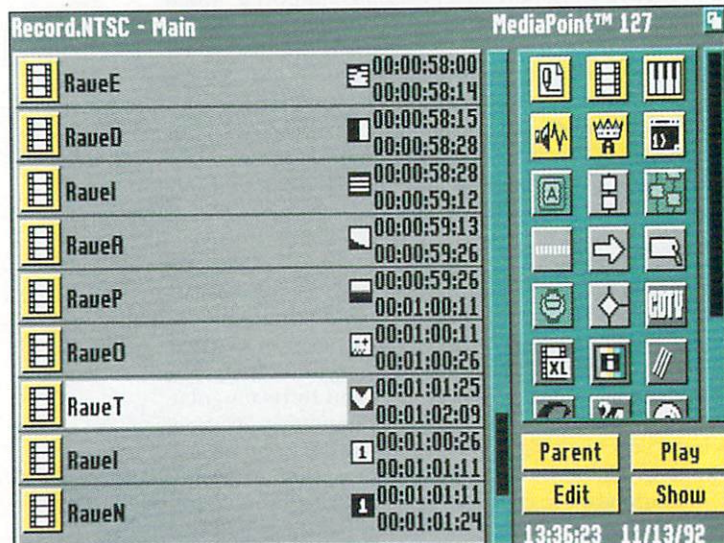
Record.NTSC - Main

MediaPoint™ 127

RaveE 00:00:58:00 00:00:58:14
RaveD 00:00:58:15 00:00:58:28
RaveI 00:00:58:28 00:00:59:12
RaveA 00:00:59:13 00:00:59:26
RaveP 00:00:59:26 00:01:00:11
RaveO 00:01:00:11 00:01:00:26
RaveT 00:01:01:25 00:01:02:09
RaveI 1 00:01:00:26 00:01:01:11
RaveN 1 00:01:01:11 00:01:01:24

XL
CDTV

Parent
Play
Edit
Show
13:36:23 11/13/92